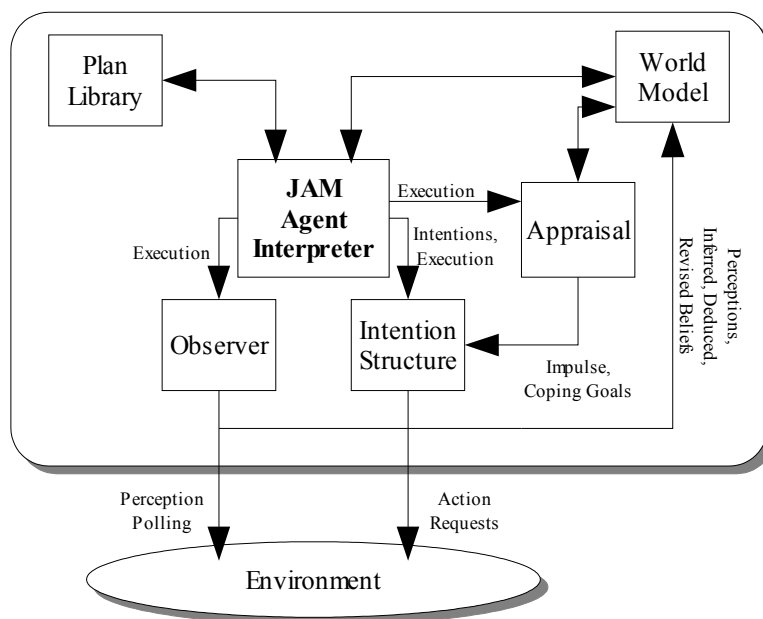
Plan Library

World Model

JAM Agent Interpreter

Execution

Appraisal

Execution

Intentions, Execution

Observer

Intention Structure

Impulse, Coping Goals

Perceptions, Inferred, Deduced, Revised Beliefs

Perception Polling

Action Requests

Environment